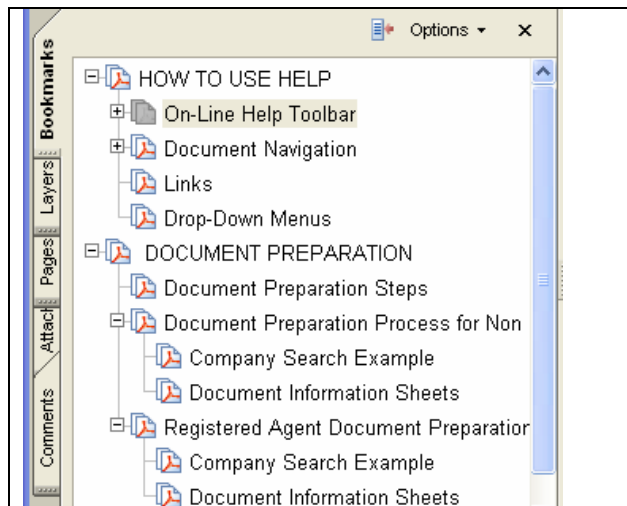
Bookmarks
Layers
Pages
Attach
Comments

Options ▾ ×

HOW TO USE HELP
On-Line Help Toolbar
Document Navigation
Links
Drop-Down Menus
DOCUMENT PREPARATION
Document Preparation Steps
Document Preparation Process for Non
Company Search Example
Document Information Sheets
Registered Agent Document Preparation
Company Search Example
Document Information Sheets